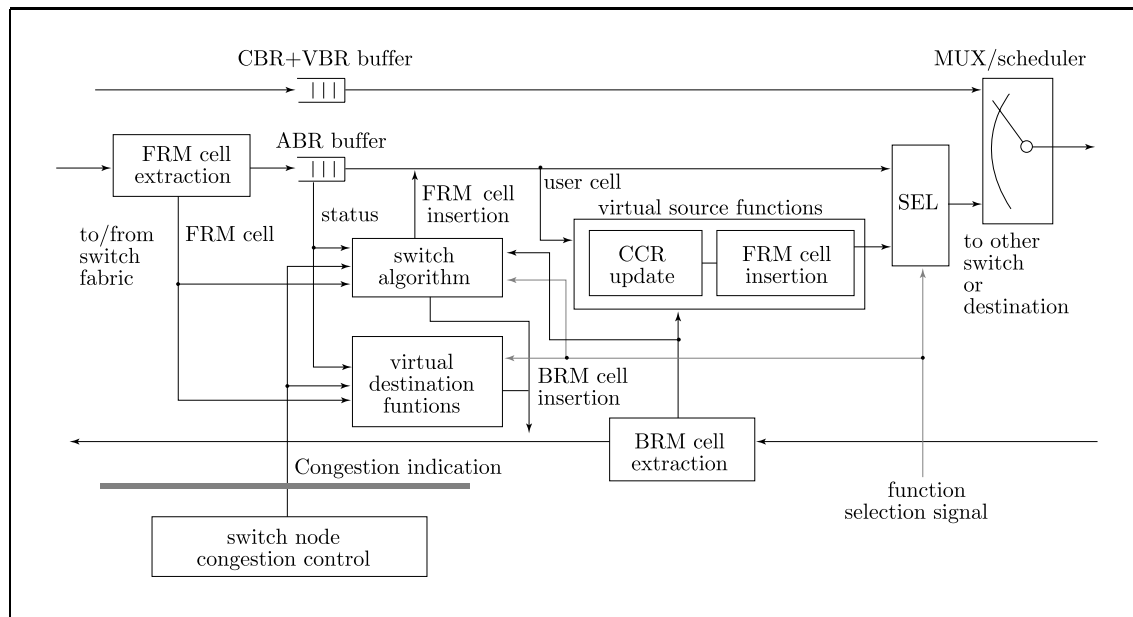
CBR+VBR buffer

MUX/scheduler

FRM cell extraction

ABR buffer

user cell

SEL

FRM cell insertion

status

virtual source functions

to/from switch fabric

FRM cell

switch algorithm

CCR update

FRM cell insertion

to other switch or destination

virtual destination funtions

BRM cell insertion

BRM cell extraction

Congestion indication

function selection signal

switch node congestion control